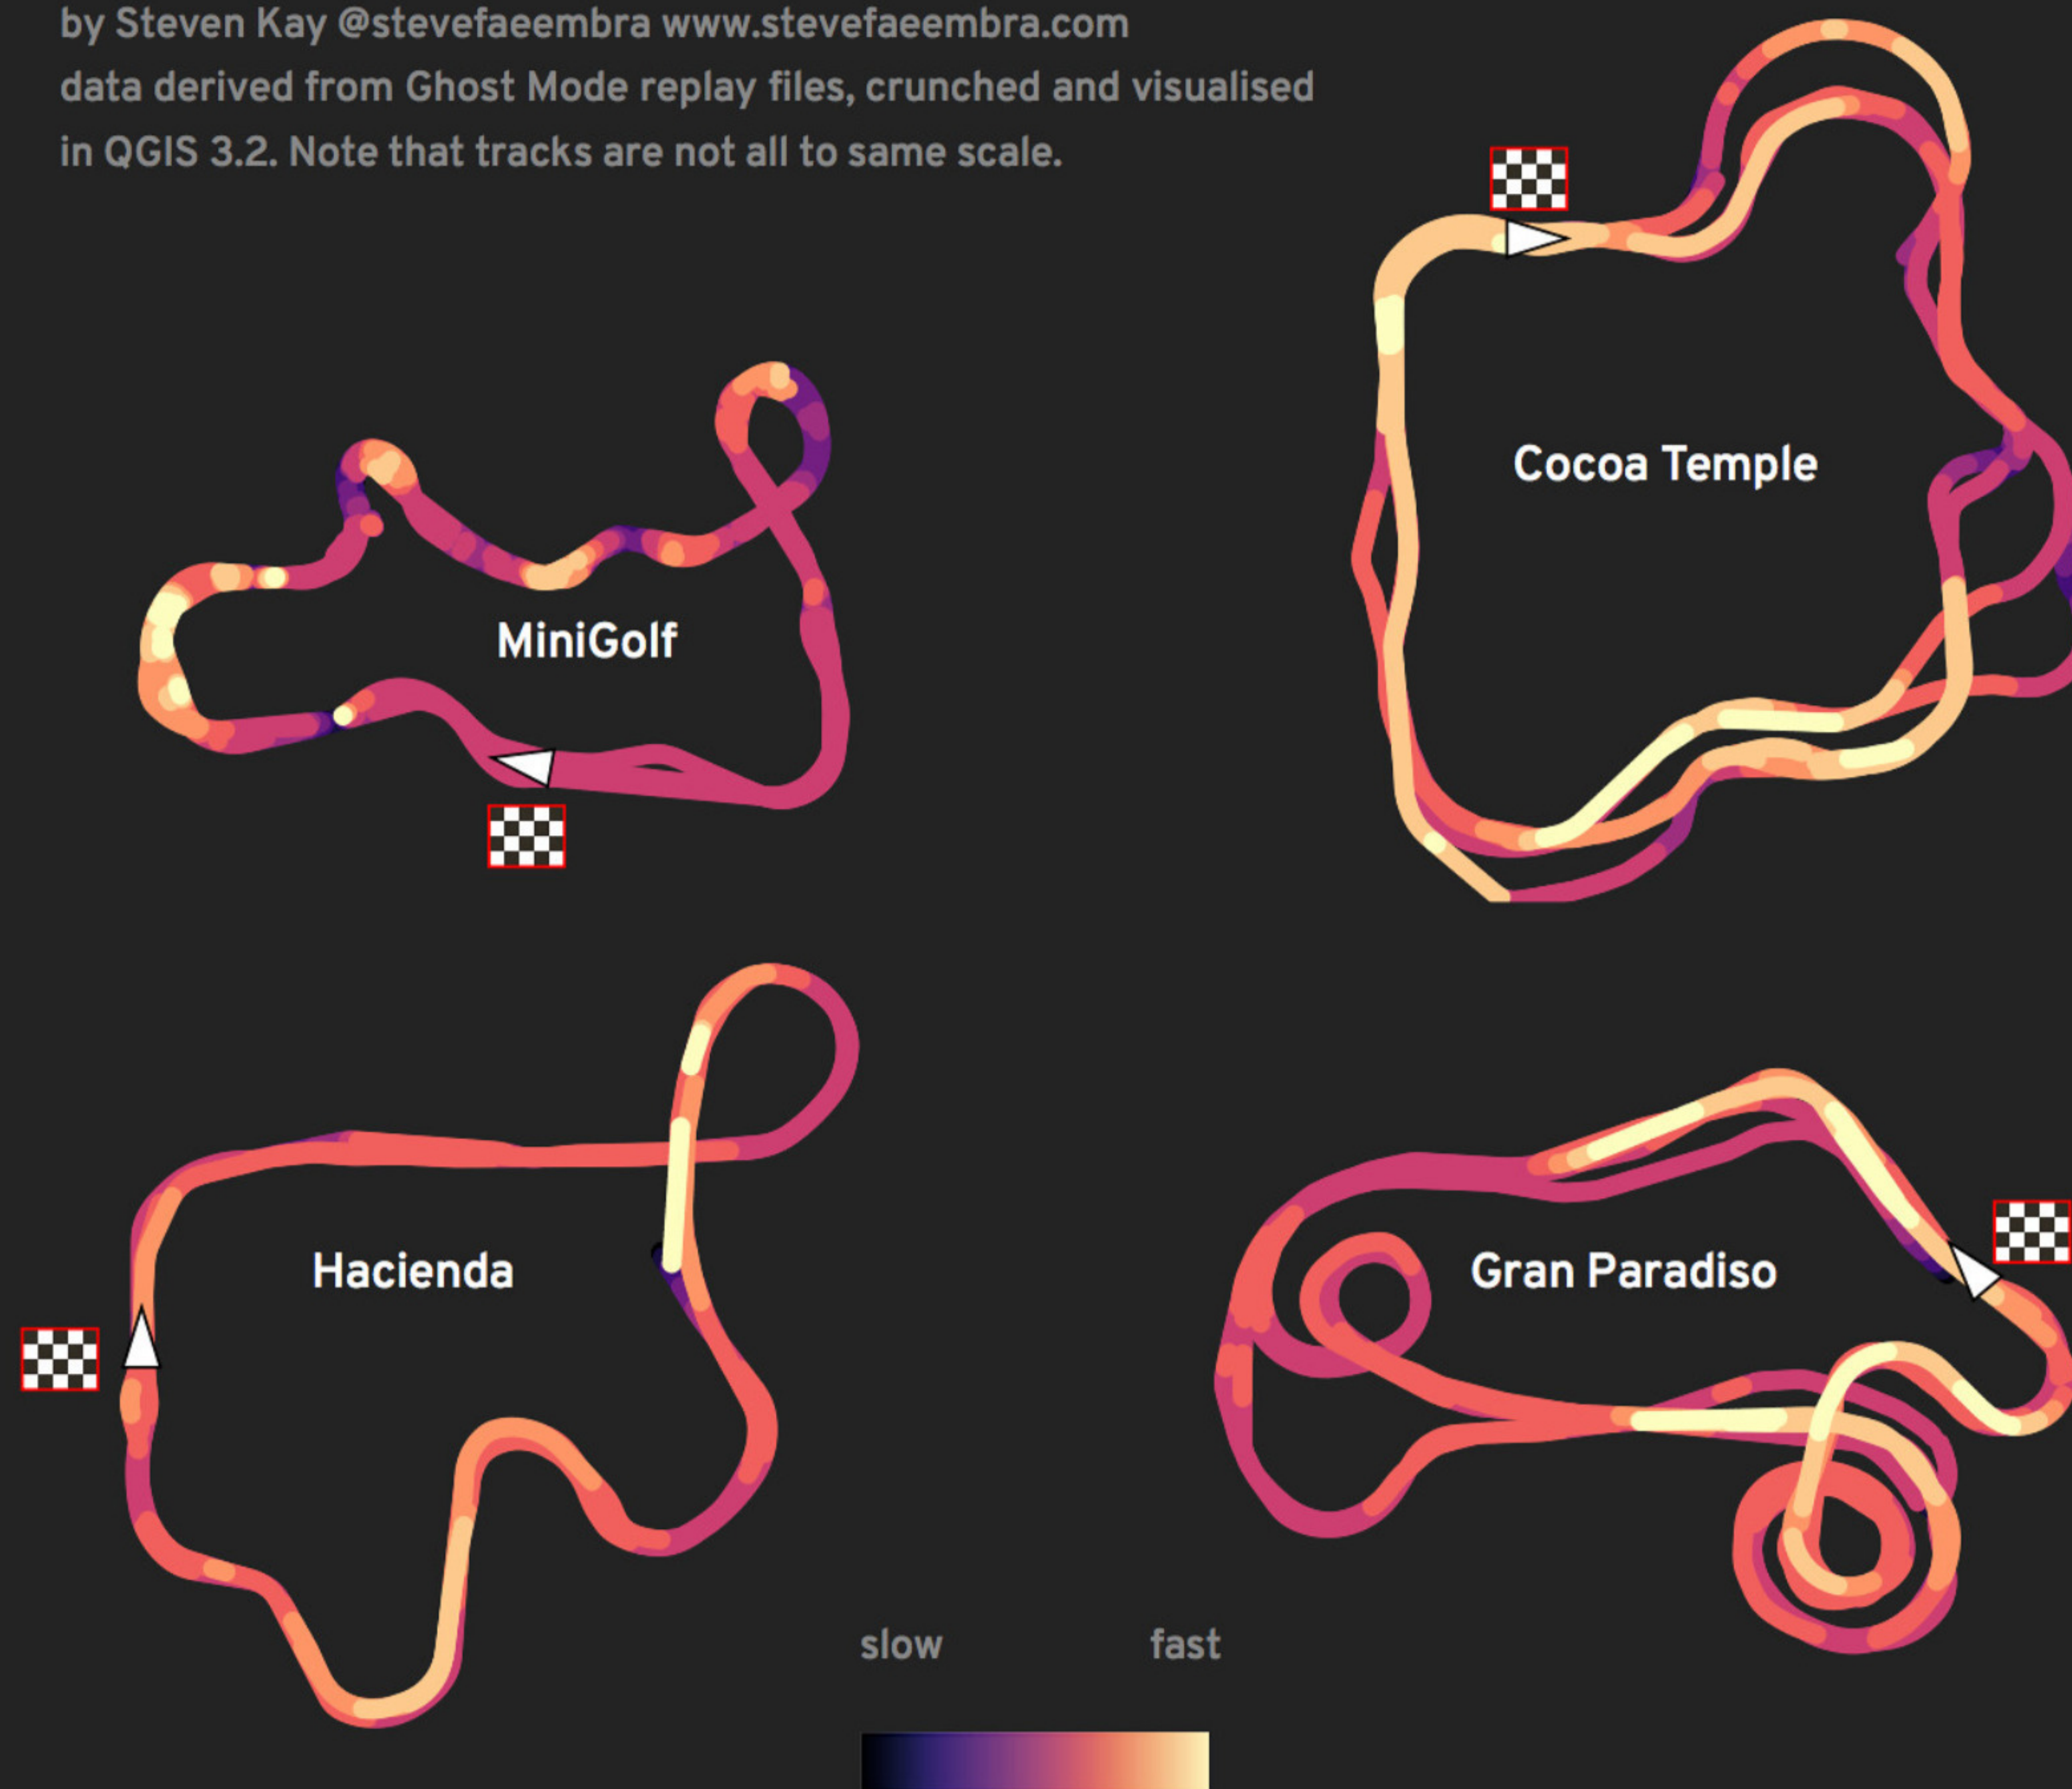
by Steven Kay @stevefaeembra www.stevefaeembra.com
data derived from Ghost Mode replay files, crunched and visualised in QGIS 3.2. Note that tracks are not all to same scale.

Cocoa Temple

MiniGolf

Hacienda

Gran Paradiso

slow

fast